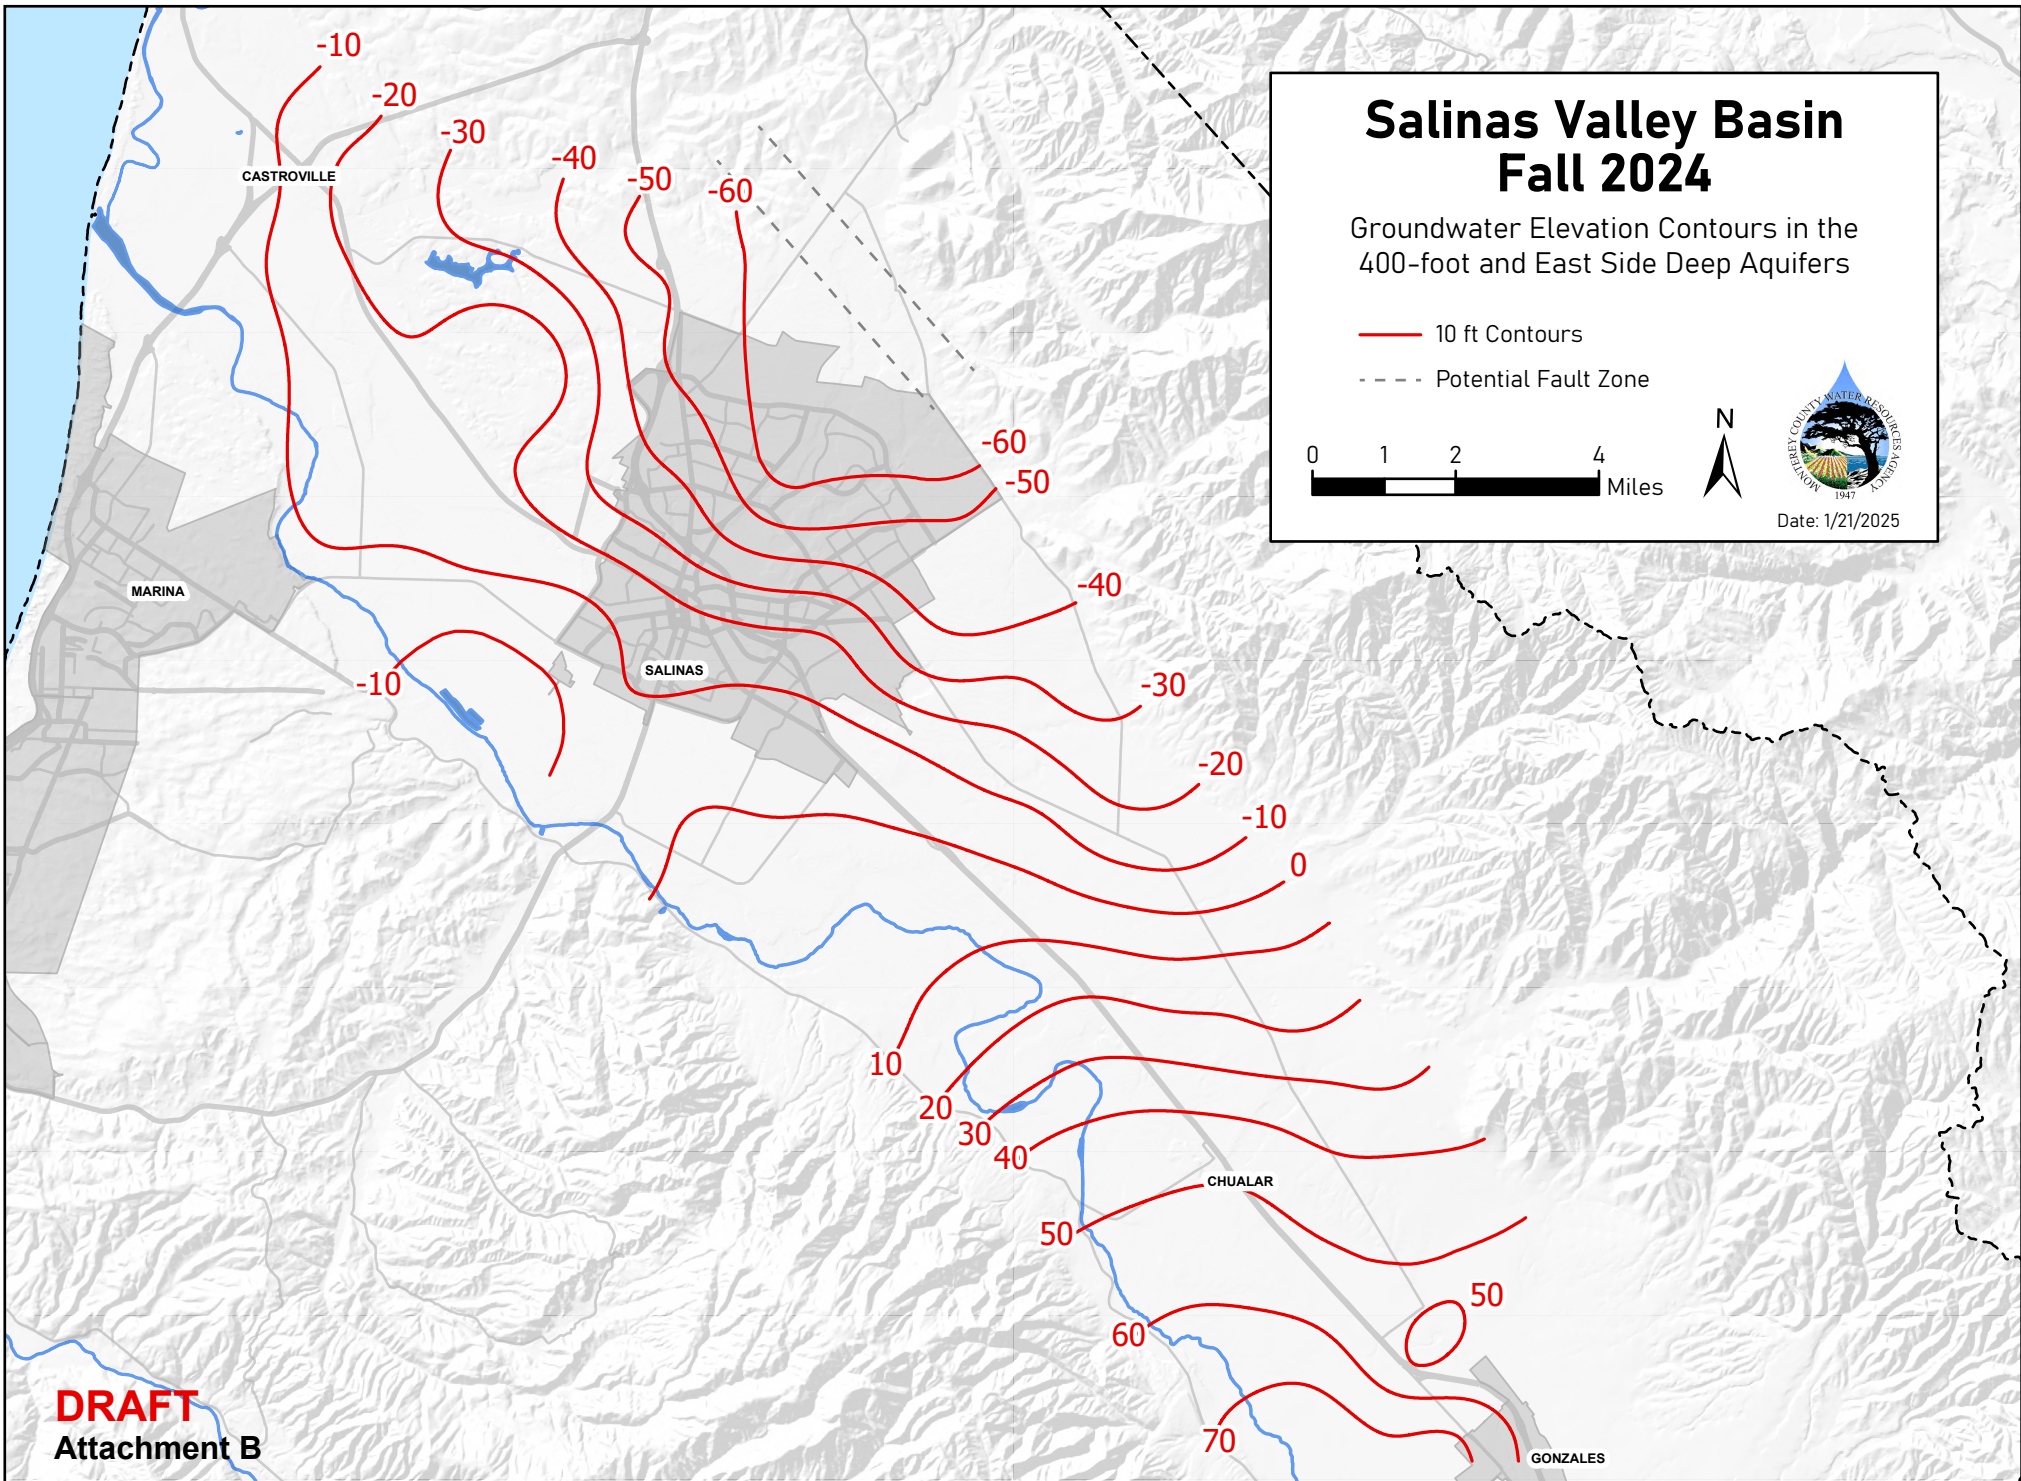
Salinas Valley Basin
Fall 2024

Groundwater Elevation Contours in the 400-foot and East Side Deep Aquifers

10 ft Contours

Potential Fault Zone

0 1 2 4 Miles

N

MONTEREY COUNTY WATER RESOURCES AGENCY 1947

Date: 1/21/2025

-10
-20
-30
-40
-50
-60
CASTROVILLE
-60
-50
-40
-30
-20
-10
0
MARINA
-10
SALINAS
10
20
30
40
CHUALAR
50
50
60
70
GONZALES

DRAFT
Attachment B